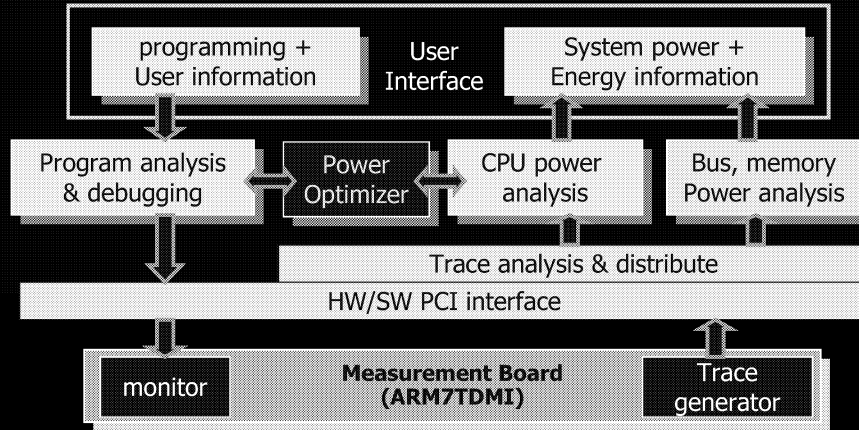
programming + User information

User Interface

System power + Energy information

Program analysis & debugging

Power Optimizer

CPU power analysis

Bus, memory Power analysis

Trace analysis & distribute

HW/SW PCI interface

monitor

Measurement Board (ARM7TDMI)

Trace generator